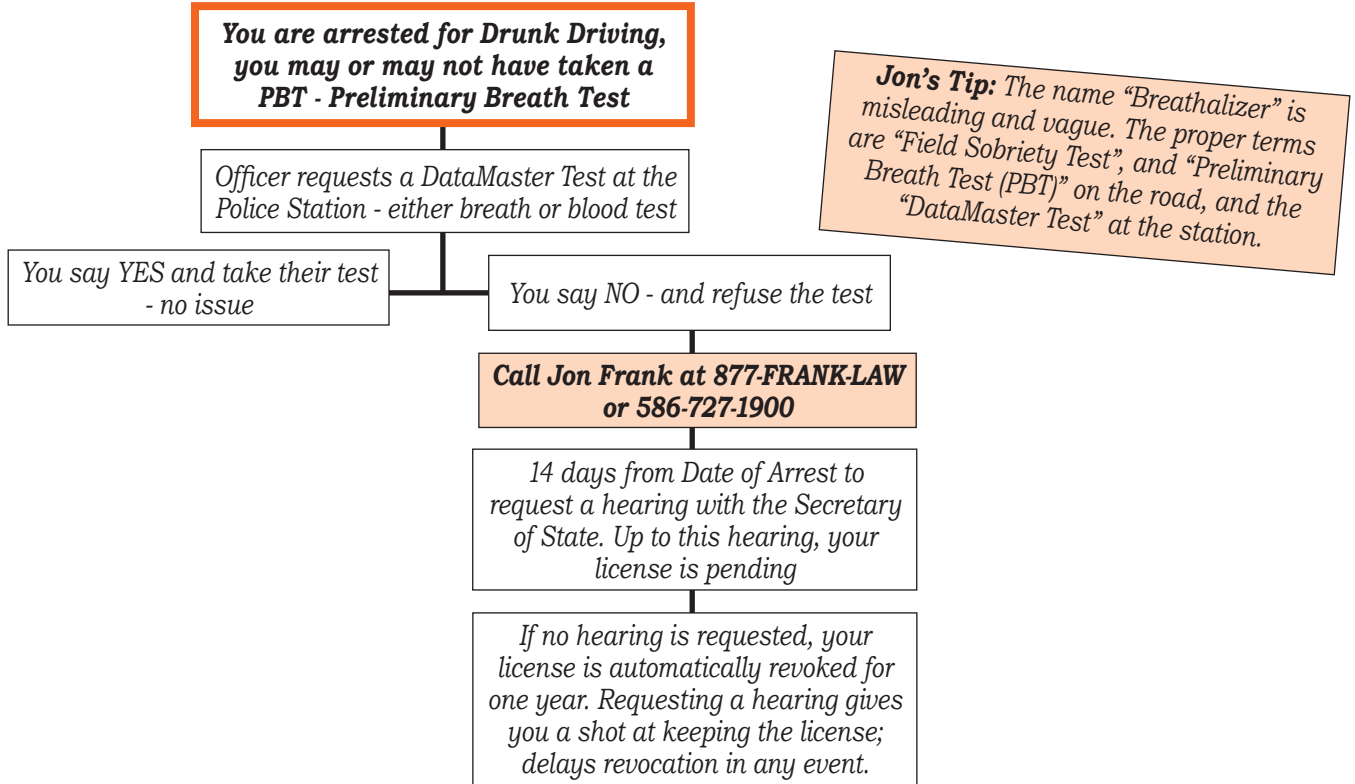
You are arrested for Drunk Driving, you may or may not have taken a PBT - Preliminary Breath Test

Officer requests a DataMaster Test at the Police Station - either breath or blood test

You say YES and take their test - no issue

You say NO - and refuse the test

Call Jon Frank at 877-FRANK-LAW or 586-727-1900

14 days from Date of Arrest to request a hearing with the Secretary of State. Up to this hearing, your license is pending

If no hearing is requested, your license is automatically revoked for one year. Requesting a hearing gives you a shot at keeping the license; delays revocation in any event.

Jon's Tip: The name "Breathalizer" is misleading and vague. The proper terms are "Field Sobriety Test", and "Preliminary Breath Test (PBT)" on the road, and the "DataMaster Test" at the station.